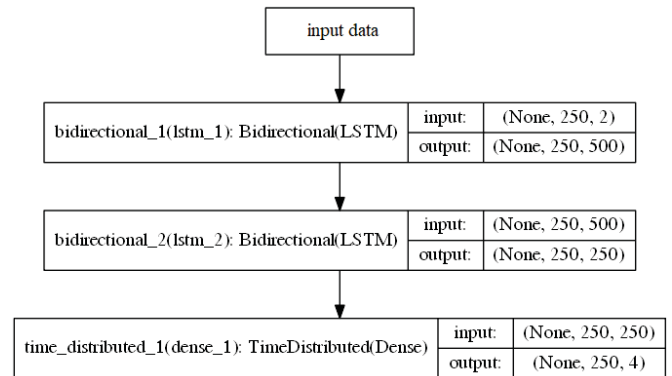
input data

bidirectional_1(lstm_1): Bidirectional(LSTM)

| input: | (None, 250, 2) |
|---|---|
| output: | (None, 250, 500) |

bidirectional_2(lstm_2): Bidirectional(LSTM)

| input: | (None, 250, 500) |
|---|---|
| output: | (None, 250, 250) |

time_distributed_1(dense_1): TimeDistributed(Dense)

| input: | (None, 250, 250) |
|---|---|
| output: | (None, 250, 4) |